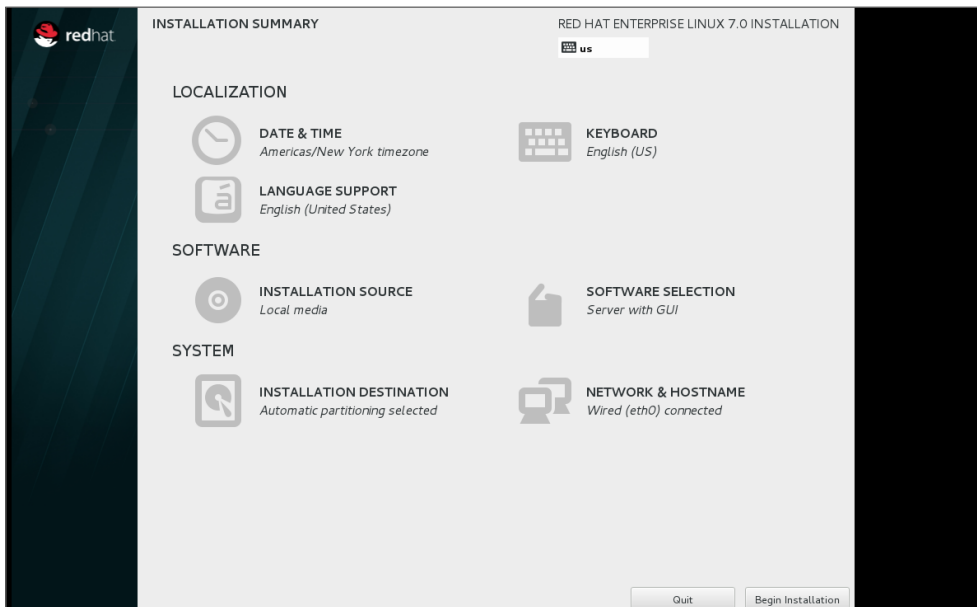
redhat

INSTALLATION SUMMARY

RED HAT ENTERPRISE LINUX 7.0 INSTALLATION

us

LOCALIZATION

DATE & TIME
Americas/New York timezone

KEYBOARD
English (US)

LANGUAGE SUPPORT
English (United States)

SOFTWARE

INSTALLATION SOURCE
Local media

SOFTWARE SELECTION
Server with GUI

SYSTEM

INSTALLATION DESTINATION
Automatic partitioning selected

NETWORK & HOSTNAME
Wired (eth0) connected

Quit

Begin Installation